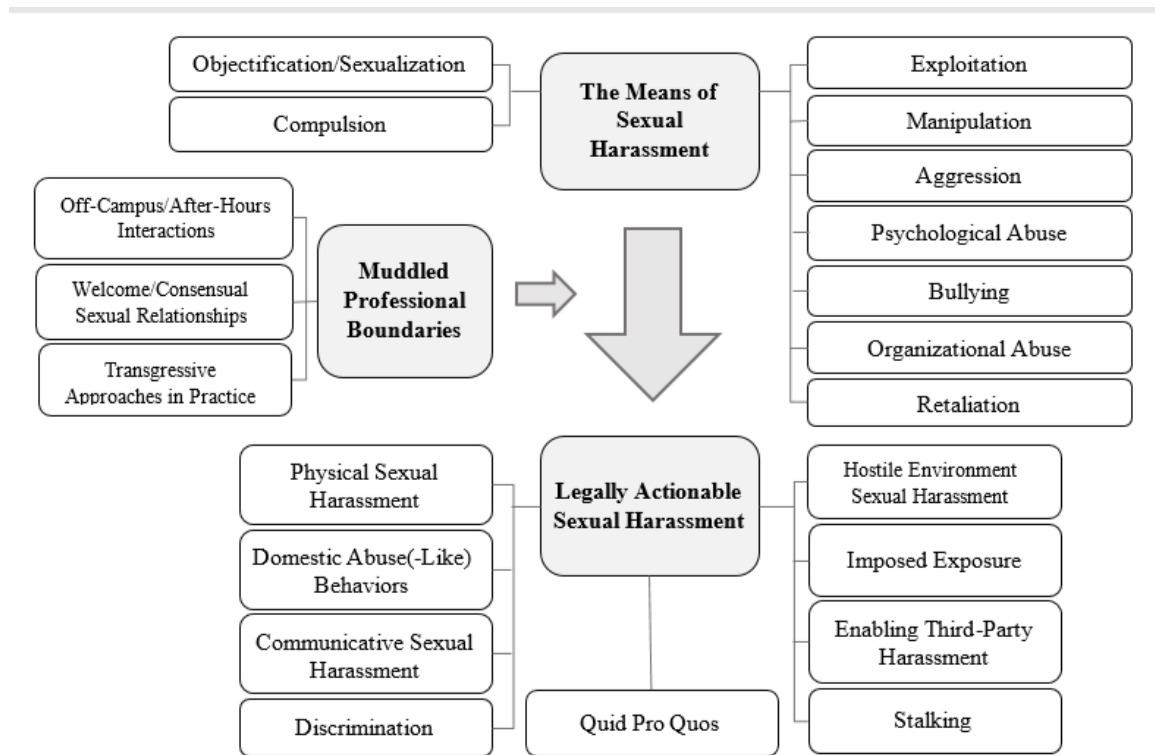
Objectification/Sexualization

Compulsion

The Means of Sexual Harassment

Exploitation

Manipulation

Aggression

Psychological Abuse

Bullying

Organizational Abuse

Retaliation

Off-Campus/After-Hours Interactions

Welcome/Consensual Sexual Relationships

Transgressive Approaches in Practice

Muddled Professional Boundaries

Physical Sexual Harassment

Domestic Abuse(-Like) Behaviors

Communicative Sexual Harassment

Discrimination

Legally Actionable Sexual Harassment

Quid Pro Quos

Hostile Environment Sexual Harassment

Imposed Exposure

Enabling Third-Party Harassment

Stalking